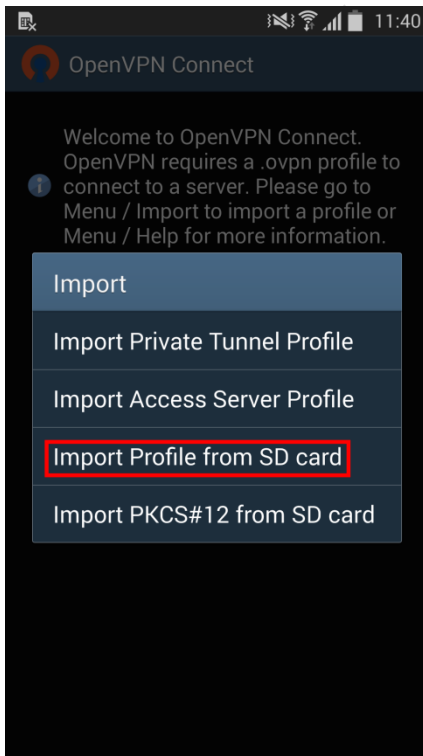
11:40

OpenVPN Connect

Welcome to OpenVPN Connect. OpenVPN requires a .ovpn profile to connect to a server. Please go to Menu / Import to import a profile or Menu / Help for more information.

Import

Import Private Tunnel Profile

Import Access Server Profile

Import Profile from SD card

Import PKCS#12 from SD card